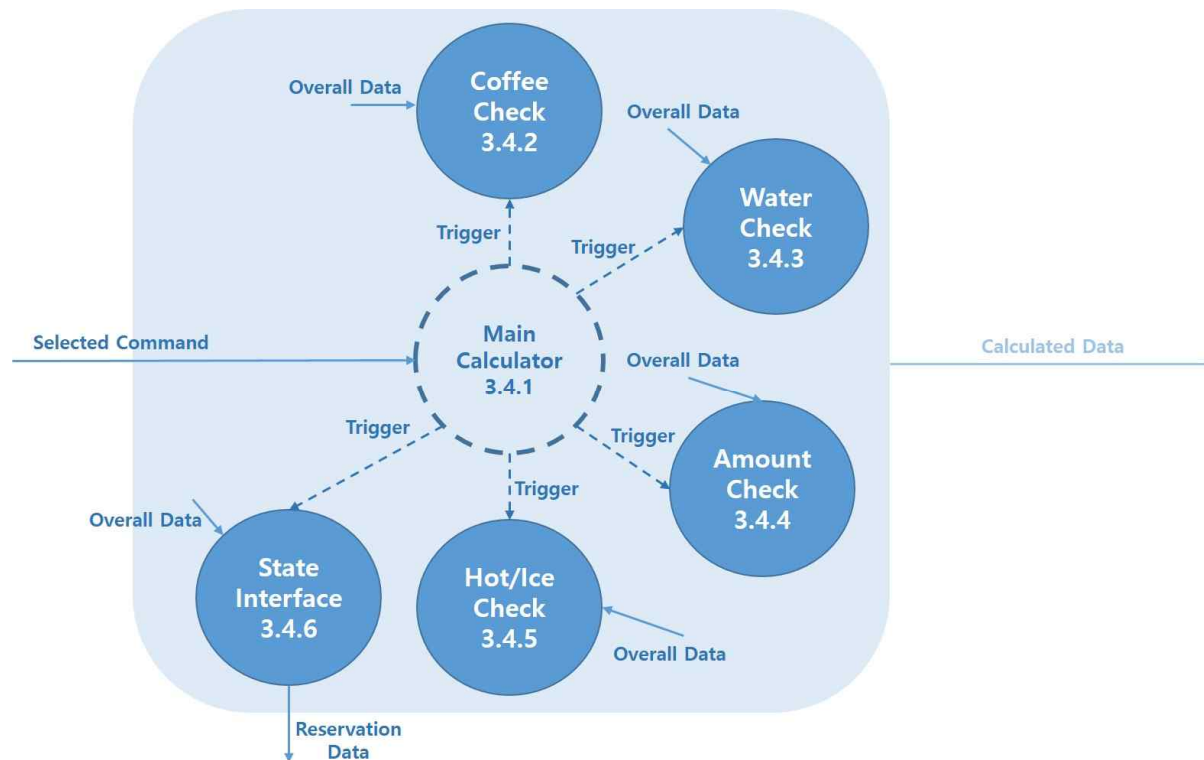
Overall Data

Coffee Check 3.4.2

Overall Data

Water Check 3.4.3

Trigger

Trigger

Selected Command

Main Calculator 3.4.1

Calculated Data

Overall Data

Trigger

Trigger

Amount Check 3.4.4

Trigger

Overall Data

State Interface 3.4.6

Hot/Ice Check 3.4.5

Overall Data

Reservation Data